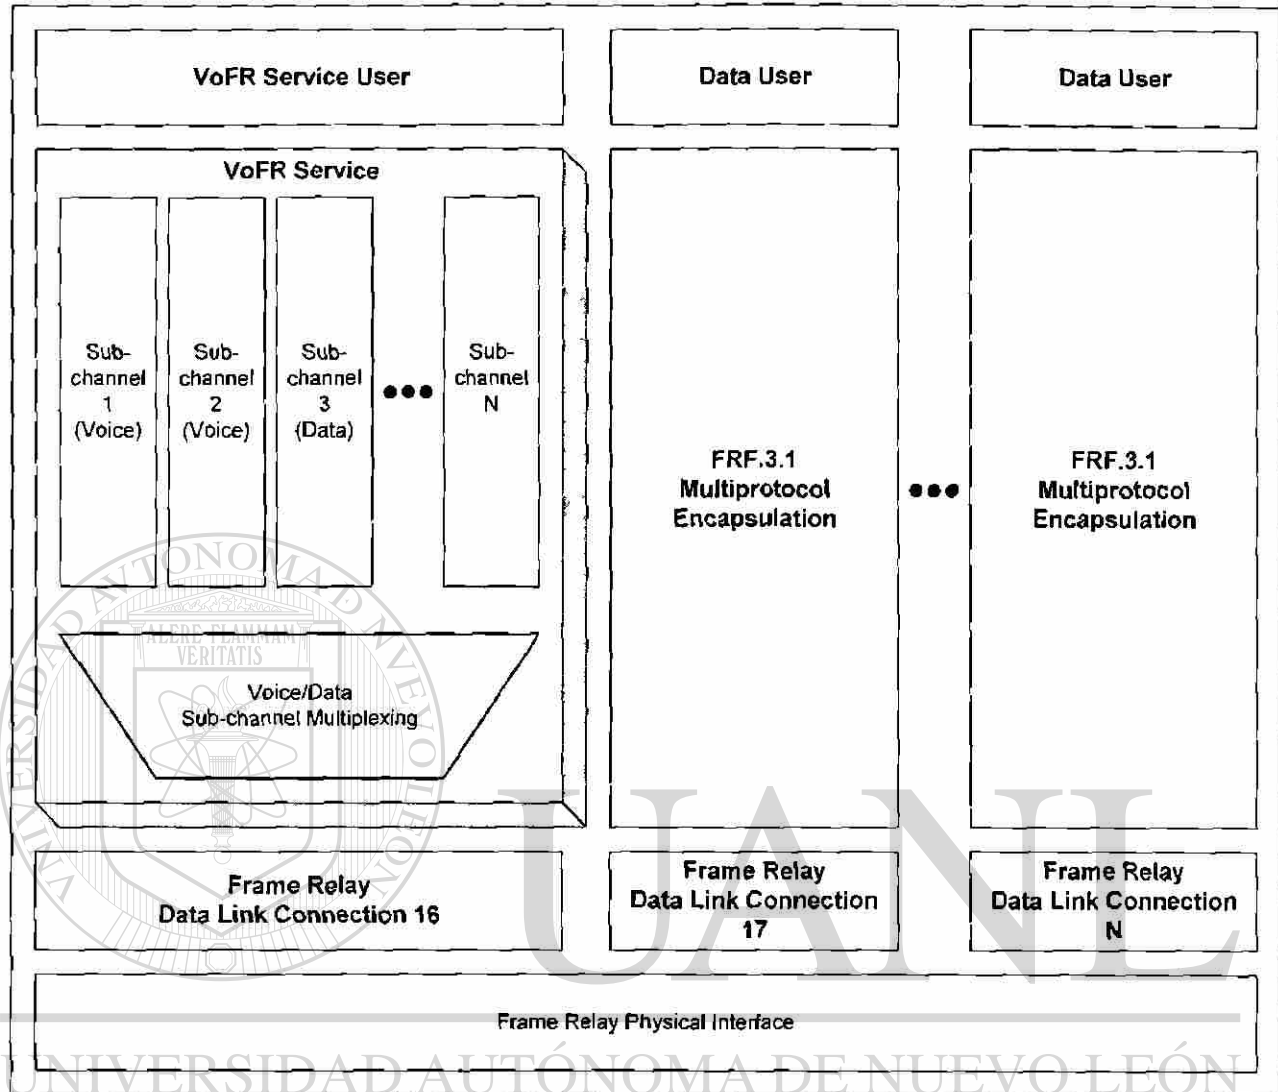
VoFR Service User

Data User

Data User

VoFR Service

Sub-channel 1 (Voice)

Sub-channel 2 (Voice)

Sub-channel 3 (Data)

●●●

Sub-channel N

FRF.3.1 Multiprotocol Encapsulation

●●●

FRF.3.1 Multiprotocol Encapsulation

Voice/Data Sub-channel Multiplexing

Frame Relay Data Link Connection 16

Frame Relay Data Link Connection 17

Frame Relay Data Link Connection N

Frame Relay Physical Interface

UANL

UNIVERSIDAD AUTÓNOMA DE NUEVO LEÓN

ALERE FLAMMAM VERITATIS